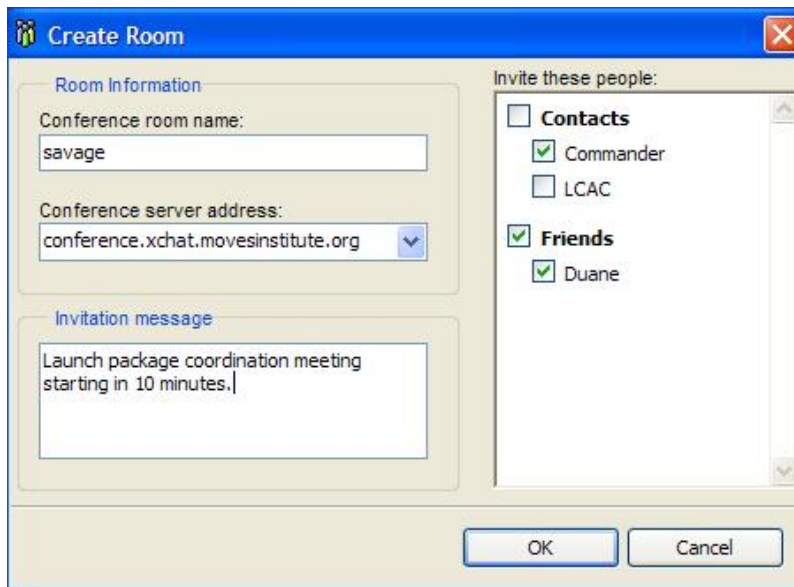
Create Room

Room Information

Conference room name:

savage

Conference server address:

conference.xchat.movesinstitute.org

Invitation message

Launch package coordination meeting starting in 10 minutes.

Invite these people:

Contacts

Commander

LCAC

Friends

Duane

OK

Cancel